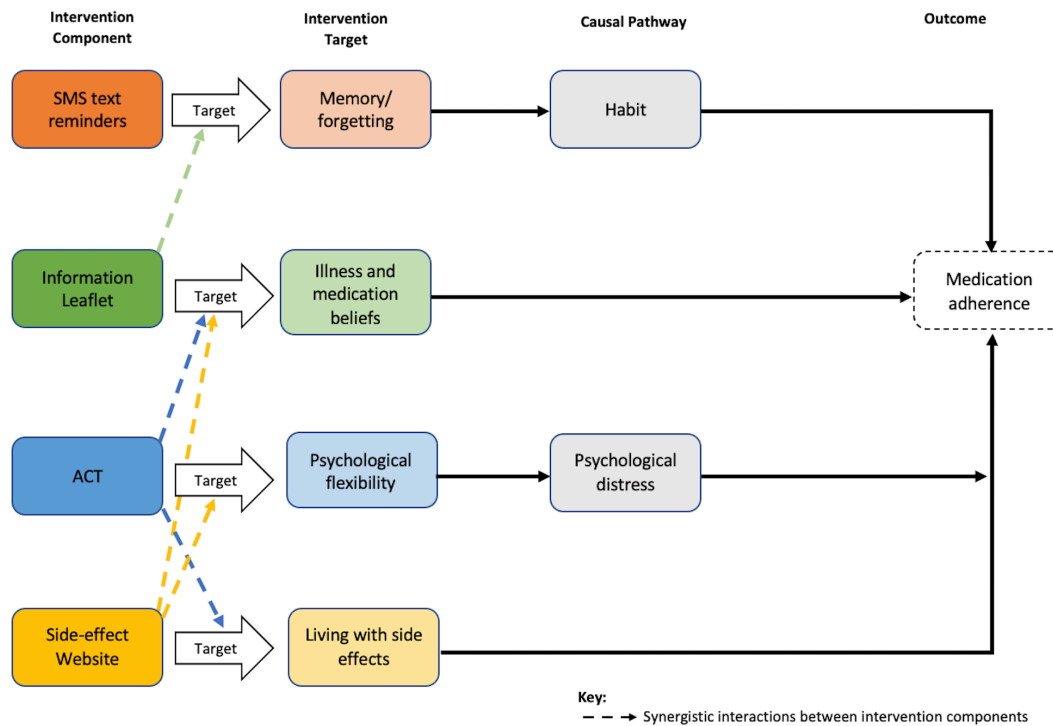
Intervention Component

Intervention Target

Causal Pathway

Outcome

SMS text reminders

Target

Memory/ forgetting

Habit

Information Leaflet

Target

Illness and medication beliefs

Medication adherence

ACT

Target

Psychological flexibility

Psychological distress

Side-effect Website

Target

Living with side effects

Key:

Synergistic interactions between intervention components